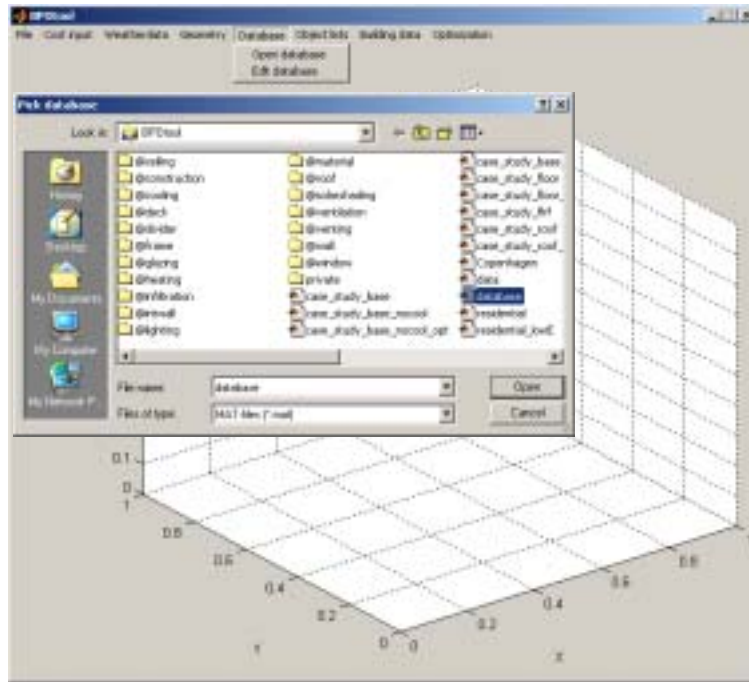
BPDtool

File Cost input Weatherdata Geometry Database Object lists Building data Optimization

Open database
Edit database

Pick database

Look in: BPDtool

History
Desktop
My Documents
My Computer
My Network P...

@ceiling
@construction
@cooling
@deck
@divider
@frame
@glazing
@heating
@infiltration
@intwall
@lighting
@material
@roof
@solarshading
@ventilation
@venting
@wall
@window
private
case_study_base
case_study_base_nocool
case_study_base_nocool_opt
case_study_base
case_study_floor
case_study_floor_
case_study_IHT
case_study_roof
case_study_roof_
Copenhagen
data
database
residential
residential_lowE

File name: database
Files of type: MAT-files (*.mat)

Open
Cancel

0.1
0
1
0.8
0.6
0.4
0.2
0
0
0.2
0.4
0.6
0.8
y
x